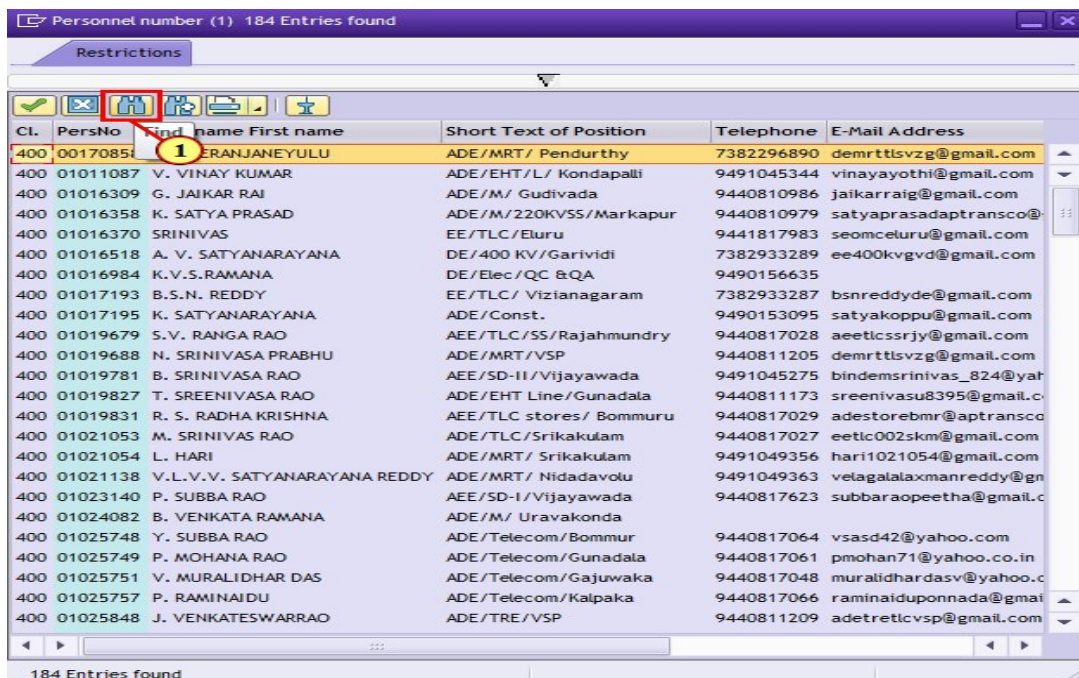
Personnel number (1) 184 Entries found

Restrictions

| Cl. | PersNo | Find name First name | Short Text of Position | Telephone | E-Mail Address |
|---|---|---|---|---|---|
| 400 | 0017085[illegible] | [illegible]ERANJANEYULU | ADE/MRT/ Pendurthy | 7382296890 | demrttlsvzg@gmail.com |
| 400 | 01011087 | V. VINAY KUMAR | ADE/EHT/L/ Kondapalli | 9491045344 | vinayayothi@gmail.com |
| 400 | 01016309 | G. JAIKAR RAI | ADE/M/ Gudivada | 9440810986 | jaikarraig@gmail.com |
| 400 | 01016358 | K. SATYA PRASAD | ADE/M/220KVSS/Markapur | 9440810979 | satyaprasadaptransco@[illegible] |
| 400 | 01016370 | SRINIVAS | EE/TLC/Eluru | 9441817983 | seomceluru@gmail.com |
| 400 | 01016518 | A. V. SATYANARAYANA | DE/400 KV/Garividi | 7382933289 | ee400kvgvd@gmail.com |
| 400 | 01016984 | K.V.S.RAMANA | DE/Elec/QC &QA | 9490156635 | |
| 400 | 01017193 | B.S.N. REDDY | EE/TLC/ Vizianagaram | 7382933287 | bsnreddyde@gmail.com |
| 400 | 01017195 | K. SATYANARAYANA | ADE/Const. | 9490153095 | satyakoppu@gmail.com |
| 400 | 01019679 | S.V. RANGA RAO | AEE/TLC/SS/Rajahmundry | 9440817028 | aeetlcssrjy@gmail.com |
| 400 | 01019688 | N. SRINIVASA PRABHU | ADE/MRT/VSP | 9440811205 | demrttlsvzg@gmail.com |
| 400 | 01019781 | B. SRINIVASA RAO | AEE/SD-II/Vijayawada | 9491045275 | bindemsrinivas_824@yah |
| 400 | 01019827 | T. SREENIVASA RAO | ADE/EHT Line/Gunadala | 9440811173 | sreenivasu8395@gmail.c |
| 400 | 01019831 | R. S. RADHA KRISHNA | AEE/TLC stores/ Bommuru | 9440817029 | adestorebmr@aptransco |
| 400 | 01021053 | M. SRINIVAS RAO | ADE/TLC/Srikakulam | 9440817027 | eetlc002skm@gmail.com |
| 400 | 01021054 | L. HARI | ADE/MRT/ Srikakulam | 9491049356 | hari1021054@gmail.com |
| 400 | 01021138 | V.L.V.V. SATYANARAYANA REDDY | ADE/MRT/ Nidadavolu | 9491049363 | velagalalaxmanreddy@gn |
| 400 | 01023140 | P. SUBBA RAO | AEE/SD-I/Vijayawada | 9440817623 | subbaraopeetha@gmail.c |
| 400 | 01024082 | B. VENKATA RAMANA | ADE/M/ Uravakonda | | |
| 400 | 01025748 | Y. SUBBA RAO | ADE/Telecom/Bommur | 9440817064 | vsasd42@yahoo.com |
| 400 | 01025749 | P. MOHANA RAO | ADE/Telecom/Gunadala | 9440817061 | pmohan71@yahoo.co.in |
| 400 | 01025751 | V. MURALIDHAR DAS | ADE/Telecom/Gajuwaka | 9440817048 | muralidhardasv@yahoo.c |
| 400 | 01025757 | P. RAMINAIDU | ADE/Telecom/Kalpaka | 9440817066 | raminaiduponnada@gmai |
| 400 | 01025848 | J. VENKATESWARRAO | ADE/TRE/VSP | 9440811209 | adetretlcvsp@gmail.com |

1

184 Entries found